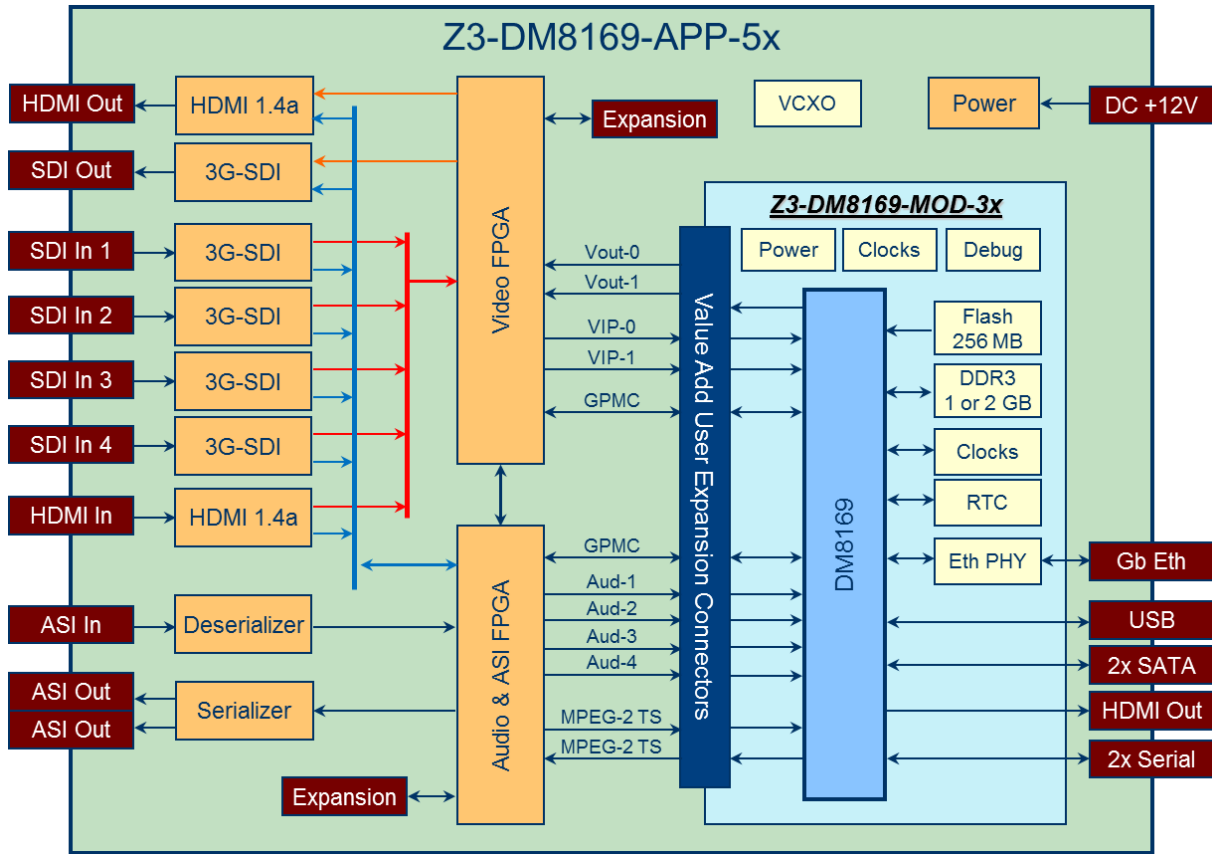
Z3-DM8169-APP-5x

HDMI Out
HDMI 1.4a
SDI Out
3G-SDI
SDI In 1
3G-SDI
SDI In 2
3G-SDI
SDI In 3
3G-SDI
SDI In 4
3G-SDI
HDMI In
HDMI 1.4a
ASI In
Deserializer
ASI Out
ASI Out
Serializer
Expansion

Video FPGA
Audio & ASI FPGA
Expansion
VCXO
Power
DC +12V

Z3-DM8169-MOD-3x
Power
Clocks
Debug

Vout-0
Vout-1
VIP-0
VIP-1
GPMC
GPMC
Aud-1
Aud-2
Aud-3
Aud-4
MPEG-2 TS
MPEG-2 TS

Value Add User Expansion Connectors

DM8169

Flash 256 MB
DDR3 1 or 2 GB
Clocks
RTC
Eth PHY
Gb Eth
USB
2x SATA
HDMI Out
2x Serial